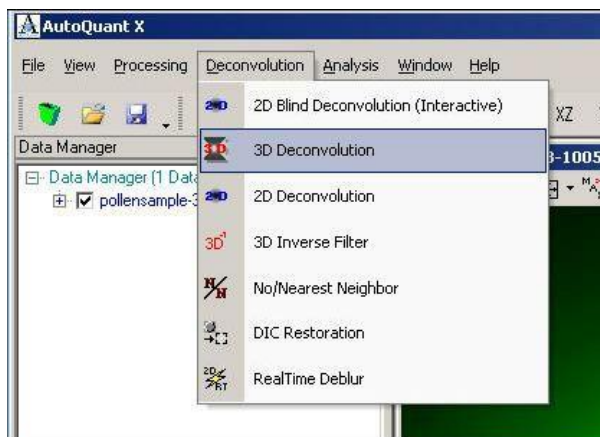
AutoQuant X

File View Processing Deconvolution Analysis Window Help

Data Manager

Data Manager (1 Data

pollensample-3

2D Blind Deconvolution (Interactive)

3D Deconvolution

2D Deconvolution

3D Inverse Filter

No/Nearest Neighbor

DIC Restoration

RealTime Deblur

XZ

3-1005